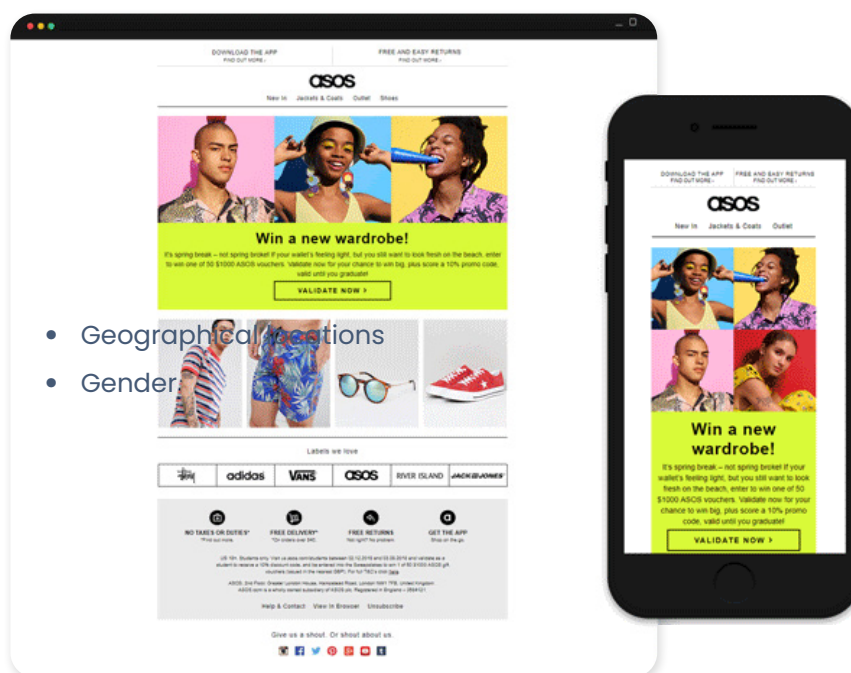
DOWNLOAD THE APP
FIND OUT MORE ›

FREE AND EASY RETURNS
FIND OUT MORE ›

asos

New In Jackets & Coats Outlet Shoes

Win a new wardrobe!

It's spring break – not spring broke! If your wallet's feeling light, but you still want to look fresh on the beach, enter to win one of 50 $1000 ASOS vouchers. Validate now for your chance to win big, plus score a 10% promo code, valid until you graduate!

VALIDATE NOW ›

- Geographical locations
- Gender

Labels we love

Stüssy adidas VANS asos RIVER ISLAND JACK&JONES

NO TAXES OR DUTIES*
FREE DELIVERY*
FREE RETURNS
GET THE APP

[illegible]

Help & Contact View in Browser Unsubscribe

Give us a shout. Or shout about us.

DOWNLOAD THE APP
FIND OUT MORE ›

FREE AND EASY RETURNS
FIND OUT MORE ›

asos

New In Jackets & Coats Outlet

Win a new wardrobe!

It's spring break – not spring broke! If your wallet's feeling light, but you still want to look fresh on the beach, enter to win one of 50 $1000 ASOS vouchers. Validate now for your chance to win big, plus score a 10% promo code, valid until you graduate!

VALIDATE NOW ›